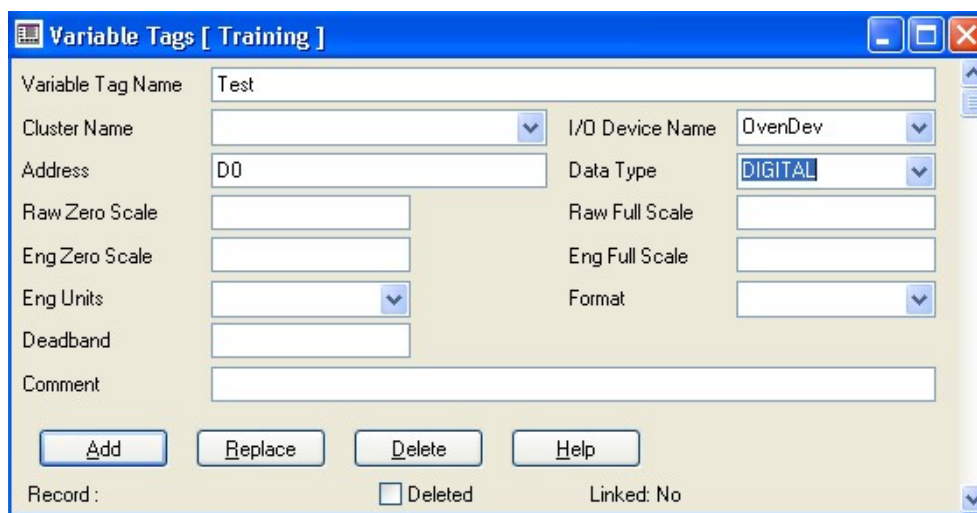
Variable Tags [ Training ]

Variable Tag Name Test

Cluster Name

I/O Device Name OvenDev

Address D0

Data Type DIGITAL

Raw Zero Scale

Raw Full Scale

Eng Zero Scale

Eng Full Scale

Eng Units

Format

Deadband

Comment

Add Replace Delete Help

Record :

Deleted

Linked: No